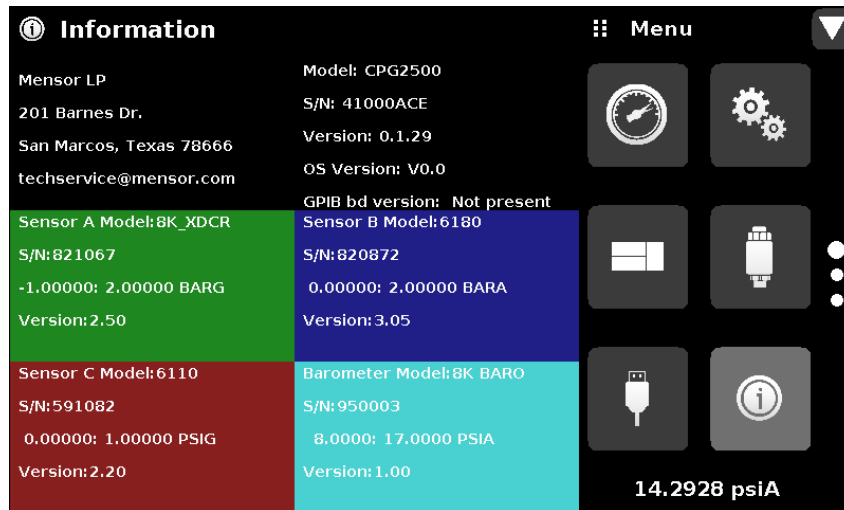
Information

Mensor LP
201 Barnes Dr.
San Marcos, Texas 78666
techservice@mensor.com

Model: CPG2500
S/N: 41000ACE
Version: 0.1.29
OS Version: V0.0
GPIB bd version: Not present

Menu

Sensor A Model:8K_XDCR
S/N:821067
-1.00000: 2.00000 BARG
Version:2.50

Sensor B Model:6180
S/N:820872
0.00000: 2.00000 BARA
Version:3.05

Sensor C Model:6110
S/N:591082
0.00000: 1.00000 PSIG
Version:2.20

Barometer Model:8K BARO
S/N:950003
8.0000: 17.0000 PSIA
Version:1.00

14.2928 psiA